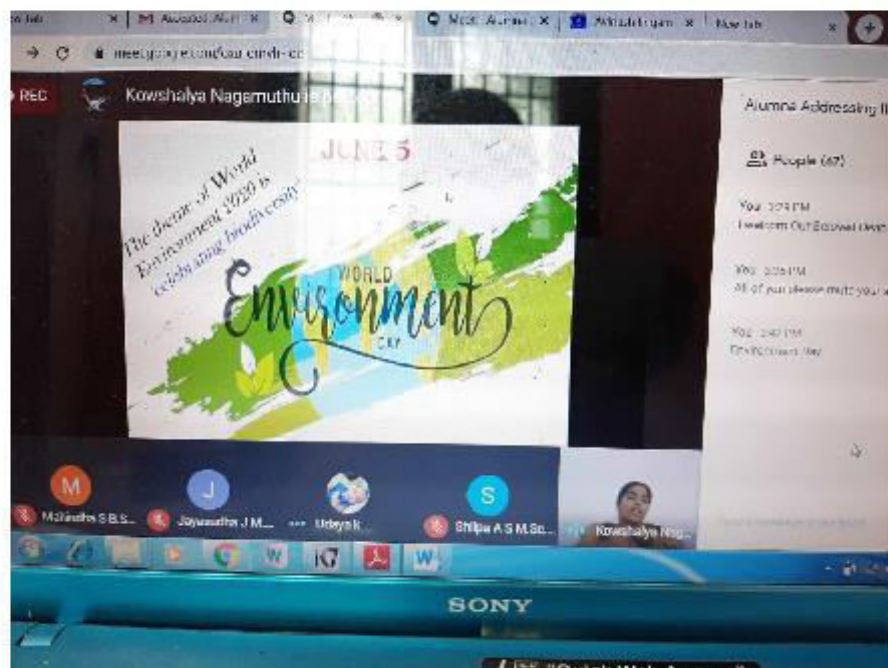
REC Kowshalya Nagamuthu is p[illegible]

JUNE 5

The theme of World Environment 2020 is celebrating biodiversity

WORLD
Environment
DAY

Alumni Addressing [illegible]

People (67)

You 3:24 PM
Welcome Our Esteemed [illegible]

You 3:51 PM
All of you please mute your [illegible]

You 3:47 PM
Environment Day

M Mathesha S B S...
J Jayasudha J M...
Udaya K
S Shilpa A S M.Sc...
Kowshalya Nag...

SONY